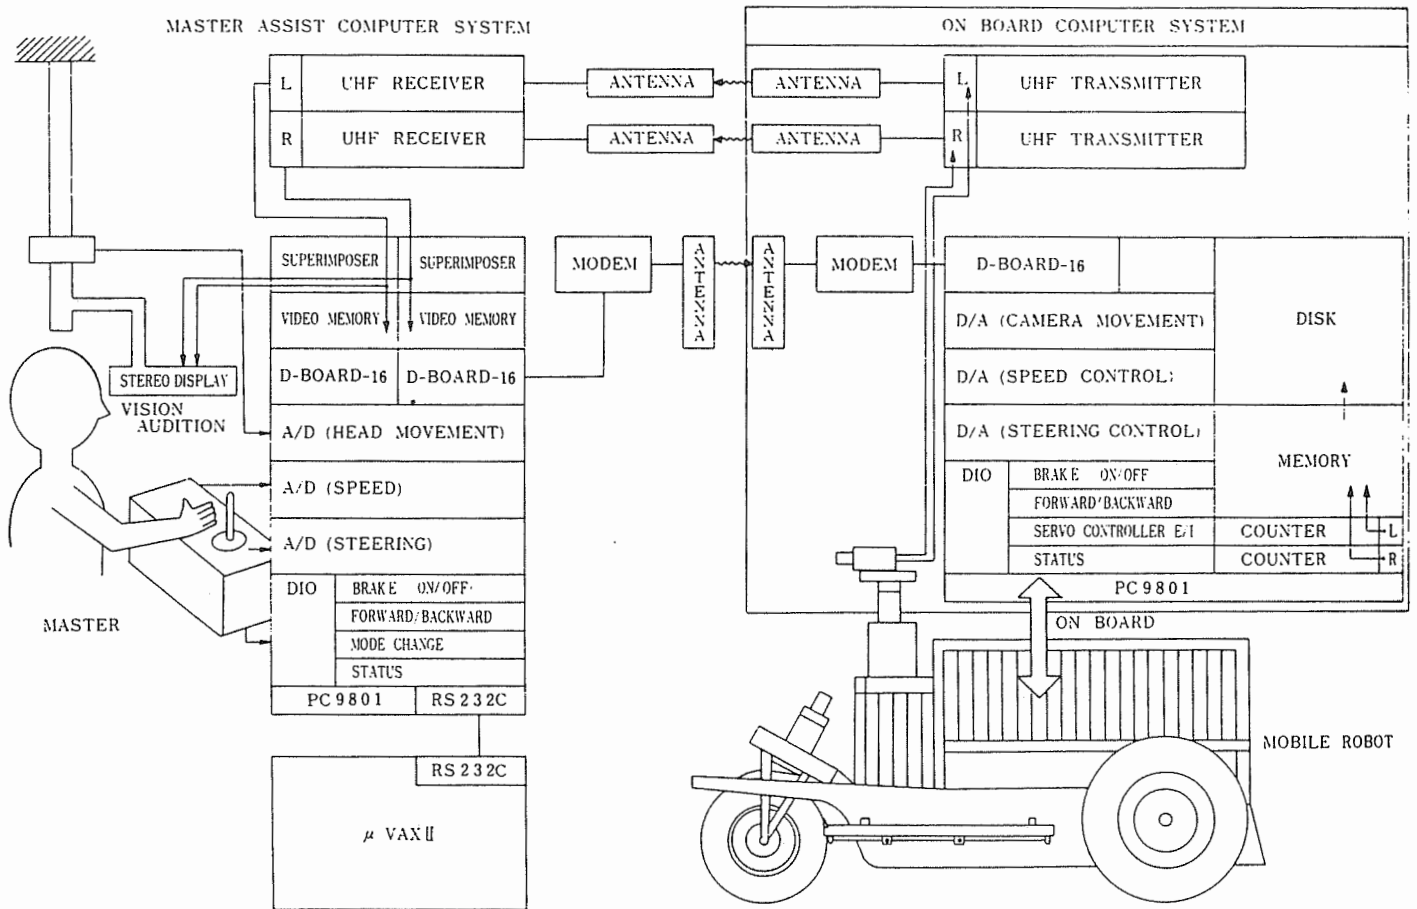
MASTER ASSIST COMPUTER SYSTEM

ON BOARD COMPUTER SYSTEM

L UHF RECEIVER

R UHF RECEIVER

ANTENNA

ANTENNA

ANTENNA

ANTENNA

L UHF TRANSMITTER

R UHF TRANSMITTER

SUPERIMPOSER

SUPERIMPOSER

VIDEO MEMORY

VIDEO MEMORY

D-BOARD-16

D-BOARD-16

MODEM

ANTENNA

ANTENNA

MODEM

D-BOARD-16

D/A (CAMERA MOVEMENT)

DISK

D/A (SPEED CONTROL)

D/A (STEERING CONTROL)

MEMORY

DIO

BRAKE ON/OFF

FORWARD/BACKWARD

SERVO CONTROLLER E/I

COUNTER

L

STATUS

COUNTER

R

PC9801

STEREO DISPLAY

VISION

AUDITION

A/D (HEAD MOVEMENT)

A/D (SPEED)

A/D (STEERING)

DIO

BRAKE ON/OFF

FORWARD/BACKWARD

MODE CHANGE

STATUS

PC9801

RS232C

MASTER

ON BOARD

MOBILE ROBOT

RS232C

$\mu$ VAX II